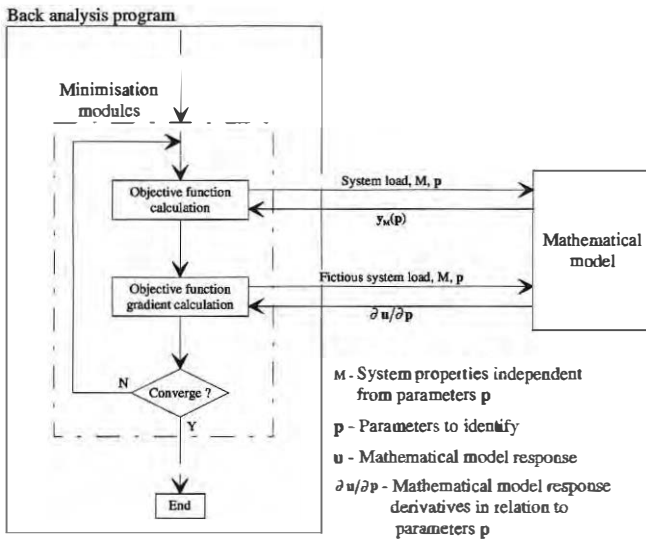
Back analysis program

Minimisation modules

Objective function calculation

System load, M, p

$\mathbf{y_M(p)}$

Mathematical model

Objective function gradient calculation

Fictious system load, M, p

$\partial \mathbf{u}/\partial \mathbf{p}$

N

Converge ?

Y

End

M - System properties independent from parameters **p**

**p** - Parameters to identify

**u** - Mathematical model response

$\partial \mathbf{u}/\partial \mathbf{p}$ - Mathematical model response derivatives in relation to parameters **p**